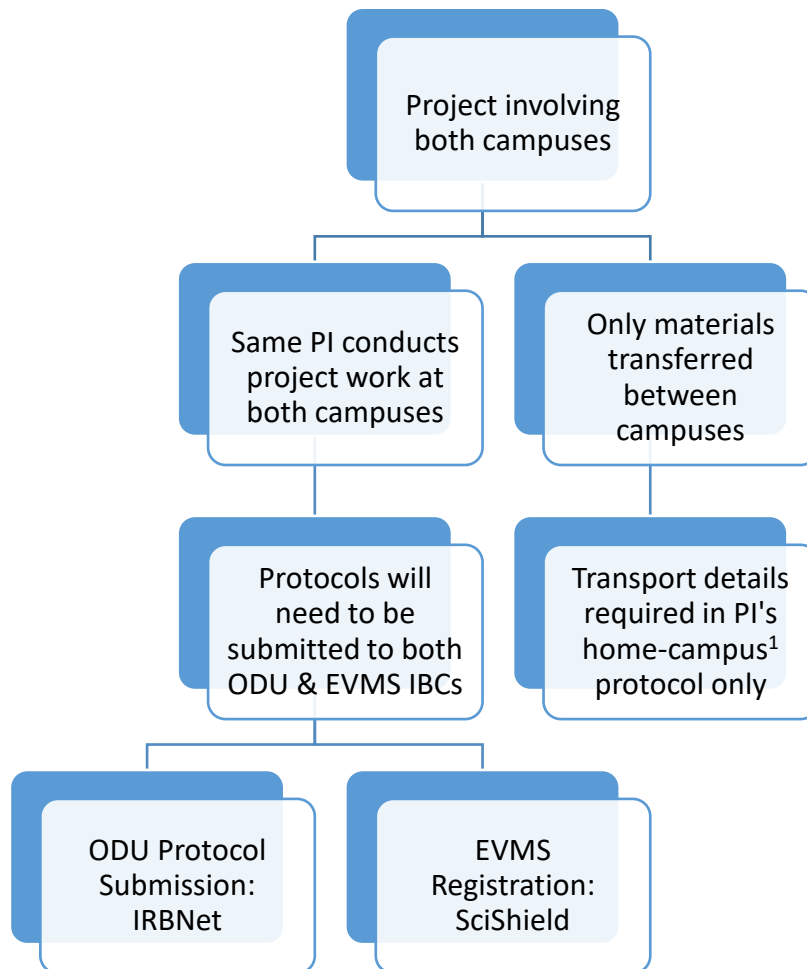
Project involving both campuses

Same PI conducts project work at both campuses

Only materials transferred between campuses

Protocols will need to be submitted to both ODU & EVMS IBCs

Transport details required in PI's home-campus$^1$ protocol only

ODU Protocol Submission: IRBNet

EVMS Registration: SciShield